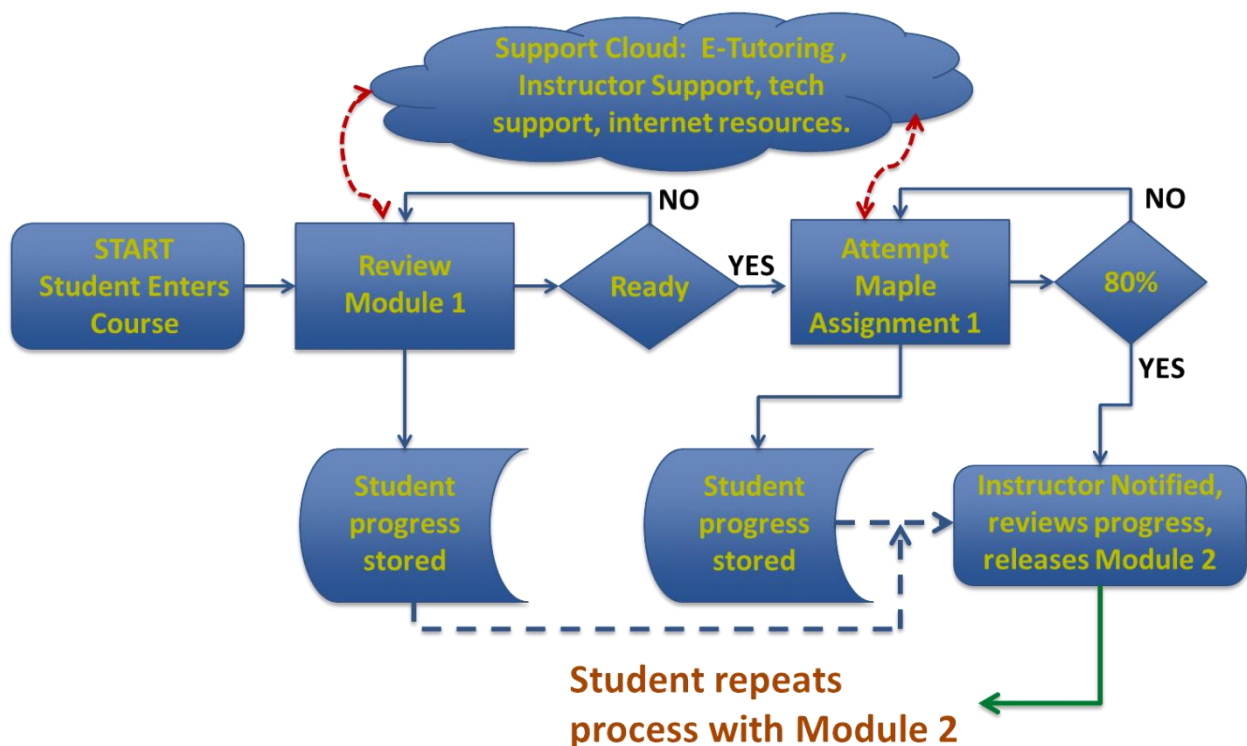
Support Cloud: E-Tutoring , Instructor Support, tech support, internet resources.

START
Student Enters Course

Review Module 1

NO

Ready

YES

Attempt Maple Assignment 1

NO

80%

YES

Student progress stored

Student progress stored

Instructor Notified, reviews progress, releases Module 2

Student repeats process with Module 2